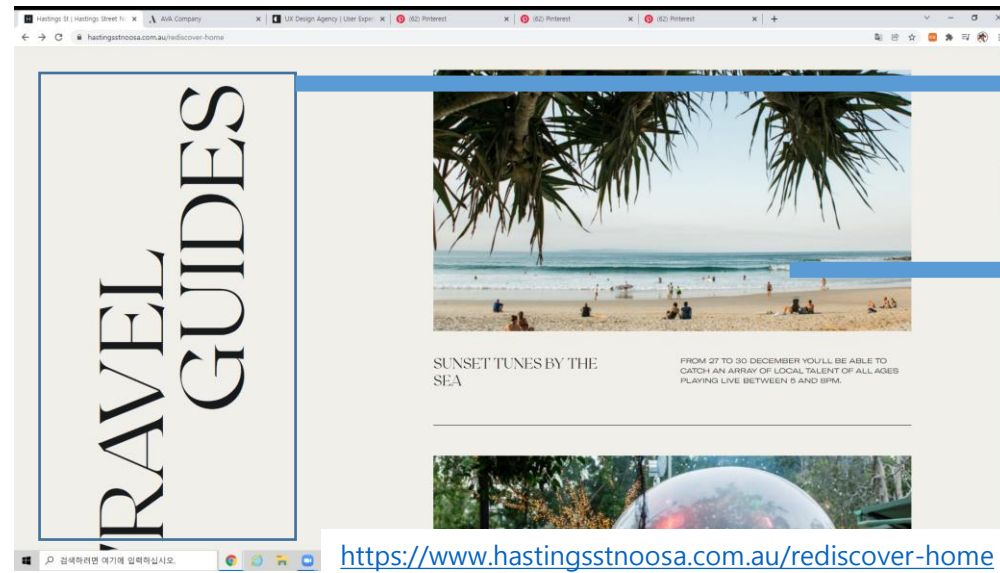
Hastings St | Hastings Street N
AVA Company
UX Design Agency | User Exper
(62) Pinterest
(62) Pinterest
(62) Pinterest

hastingsstnoosa.com.au/rediscover-home

RAVEL GUIDES

SUNSET TUNES BY THE SEA

FROM 27 TO 30 DECEMBER YOU'LL BE ABLE TO CATCH AN ARRAY OF LOCAL TALENT OF ALL AGES PLAYING LIVE BETWEEN 5 AND 8PM.

검색하려면 여기에 입력하십시오.

https://www.hastingsstnoosa.com.au/rediscover-home